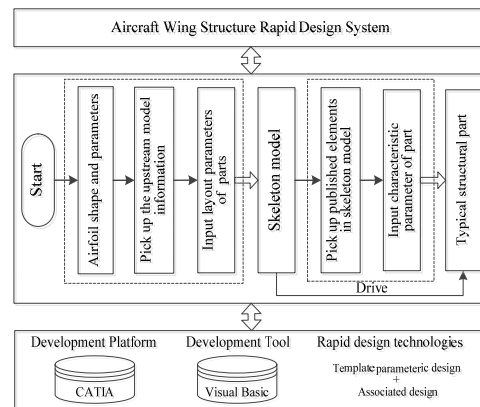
Aircraft Wing Structure Rapid Design System

Start

Airfoil shape and parameters

Pick up the upstream model information

Input layout parameters of parts

Skeleton model

Pick up published elements in skeleton model

Input characteristic parameter of part

Typical structural part

Drive

Development Platform

CATIA

Development Tool

Visual Basic

Rapid design technologies

Template parameteric design
+
Associated design